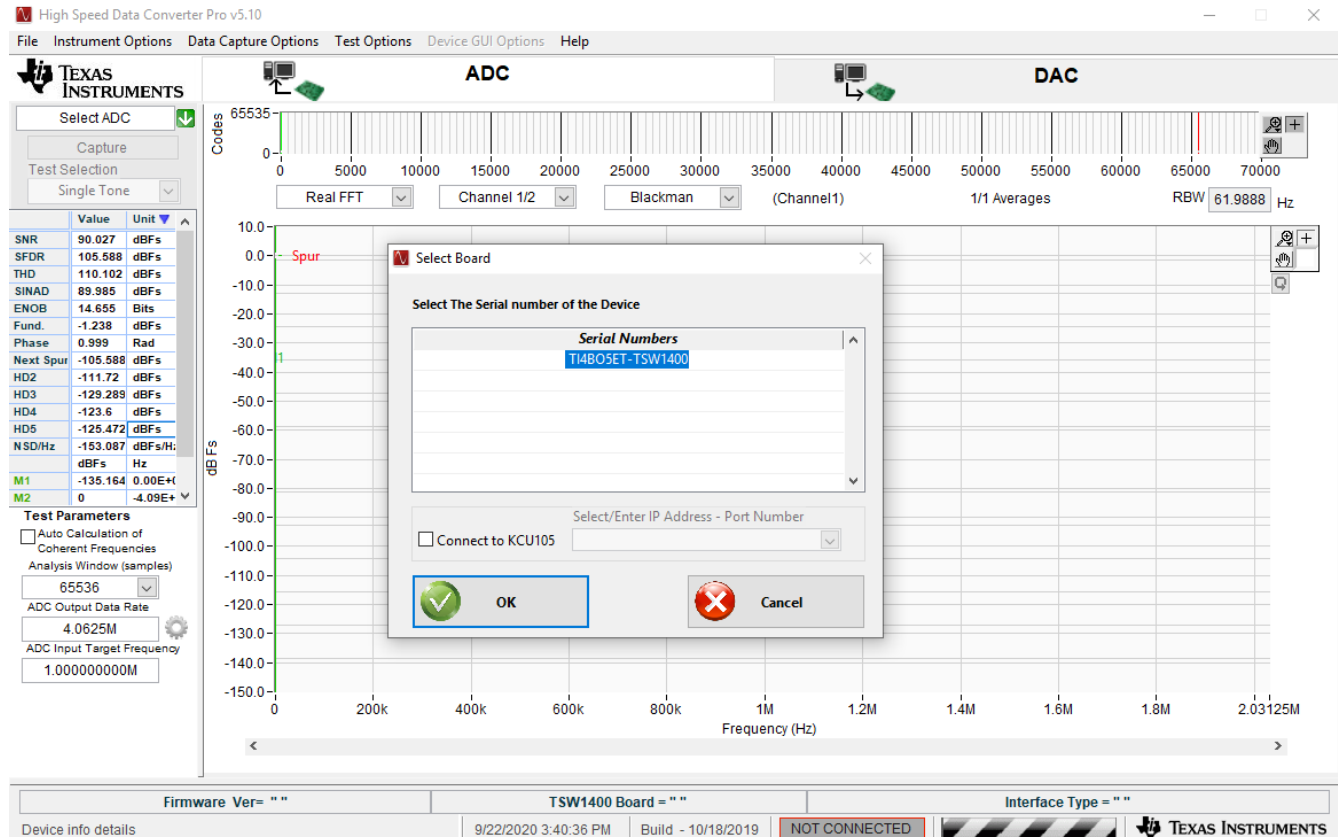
High Speed Data Converter Pro v5.10

File Instrument Options Data Capture Options Test Options Device GUI Options Help

TEXAS INSTRUMENTS

ADC

DAC

Select ADC

Capture

Test Selection

Single Tone

65535
Codes
0
0 5000 10000 15000 20000 25000 30000 35000 40000 45000 50000 55000 60000 65000 70000

Real FFT
Channel 1/2
Blackman
(Channel1)
1/1 Averages
RBW 61.9888 Hz

| | Value | Unit |
|---|---|---|
| SNR | 90.027 | dBFs |
| SFDR | 105.588 | dBFs |
| THD | 110.102 | dBFs |
| SINAD | 89.985 | dBFs |
| ENOB | 14.655 | Bits |
| Fund. | -1.238 | dBFs |
| Phase | 0.999 | Rad |
| Next Spur | -105.588 | dBFs |
| HD2 | -111.72 | dBFs |
| HD3 | -129.289 | dBFs |
| HD4 | -123.6 | dBFs |
| HD5 | -125.472 | dBFs |
| NSD/Hz | -153.087 | dBFs/H: |
| | dBFs | Hz |
| M1 | -135.164 | 0.00E+( |
| M2 | 0 | -4.09E+ |

Test Parameters

Auto Calculation of Coherent Frequencies

Analysis Window (samples)

65536

ADC Output Data Rate

4.0625M

ADC Input Target Frequency

1.000000000M

10.0
0.0 Spur
-10.0
-20.0
-30.0
-40.0
-50.0
-60.0
-70.0
-80.0
-90.0
-100.0
-110.0
-120.0
-130.0
-140.0
-150.0
dB Fs

0 200k 400k 600k 800k 1M 1.2M 1.4M 1.6M 1.8M 2.03125M
Frequency (Hz)

Select Board

Select The Serial number of the Device

Serial Numbers
TI4BO5ET-TSW1400

Select/Enter IP Address - Port Number

Connect to KCU105

OK

Cancel

Firmware Ver= " "
TSW1400 Board = " "
Interface Type = " "

Device info details
9/22/2020 3:40:36 PM
Build - 10/18/2019
NOT CONNECTED
TEXAS INSTRUMENTS